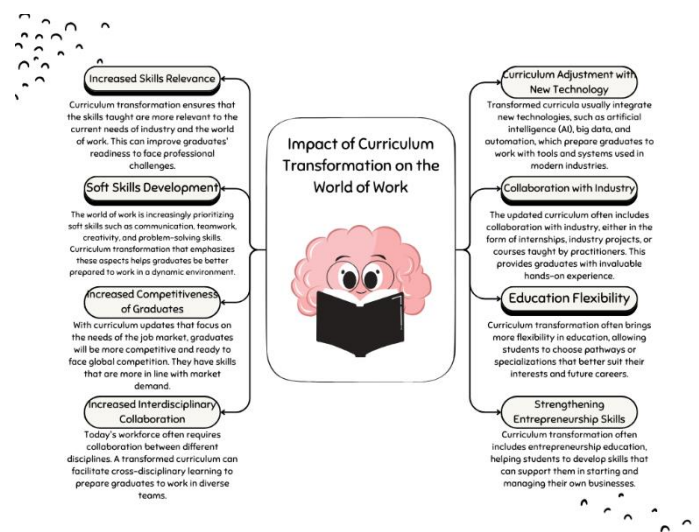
Impact of Curriculum Transformation on the World of Work

Increased Skills Relevance

Curriculum transformation ensures that the skills taught are more relevant to the current needs of industry and the world of work. This can improve graduates' readiness to face professional challenges.

Soft Skills Development

The world of work is increasingly prioritizing soft skills such as communication, teamwork, creativity, and problem-solving skills. Curriculum transformation that emphasizes these aspects helps graduates be better prepared to work in a dynamic environment.

Increased Competitiveness of Graduates

With curriculum updates that focus on the needs of the job market, graduates will be more competitive and ready to face global competition. They have skills that are more in line with market demand.

Increased Interdisciplinary Collaboration

Today's workforce often requires collaboration between different disciplines. A transformed curriculum can facilitate cross-disciplinary learning to prepare graduates to work in diverse teams.

Curriculum Adjustment with New Technology

Transformed curricula usually integrate new technologies, such as artificial intelligence (AI), big data, and automation, which prepare graduates to work with tools and systems used in modern industries.

Collaboration with Industry

The updated curriculum often includes collaboration with industry, either in the form of internships, industry projects, or courses taught by practitioners. This provides graduates with invaluable hands-on experience.

Education Flexibility

Curriculum transformation often brings more flexibility in education, allowing students to choose pathways or specializations that better suit their interests and future careers.

Strengthening Entrepreneurship Skills

Curriculum transformation often includes entrepreneurship education, helping students to develop skills that can support them in starting and managing their own businesses.